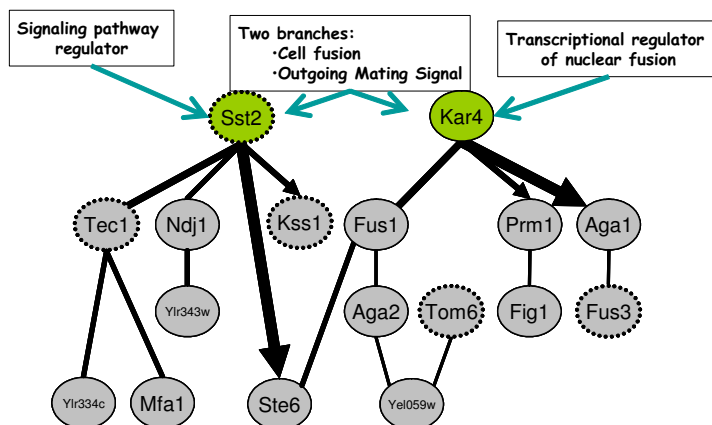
Signaling pathway regulator

Two branches:
·Cell fusion
·Outgoing Mating Signal

Transcriptional regulator of nuclear fusion

Sst2

Kar4

Tec1

Ndj1

Kss1

Fus1

Prm1

Aga1

Ylr343w

Aga2

Tom6

Fig1

Fus3

Ylr334c

Mfa1

Ste6

Yel059w